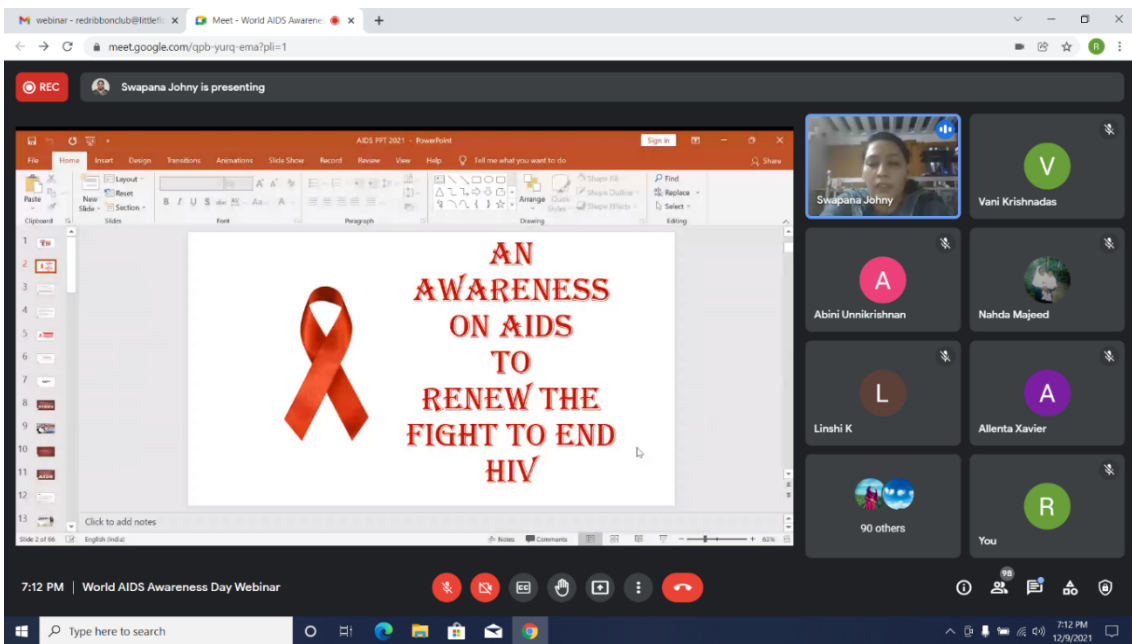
webinar - redribbonclub@littlefl ×
Meet - World AIDS Awarene ×
+
meet.google.com/qpb-yurq-ema?pli=1

REC
Swapana Johny is presenting

AIDS PPT 2021 - PowerPoint
Sign in
File Home Insert Design Transitions Animations Slide Show Record Review View Help Tell me what you want to do Share
Paste New Slide Layout Reset Section
Clipboard Slides Font Paragraph Drawing Editing
Arrange Quick Styles Shape Fill Shape Outline Shape Effects
Find Replace Select

AN AWARENESS ON AIDS TO RENEW THE FIGHT TO END HIV

Click to add notes
Slide 2 of 66 English (India) Notes Comments 62%

Swapana Johny
Vani Krishnadas
Abini Unnikrishnan
Nahda Majeed
Linshi K
Allenta Xavier
90 others
You

7:12 PM | World AIDS Awareness Day Webinar
98

Type here to search
7:12 PM
12/9/2021